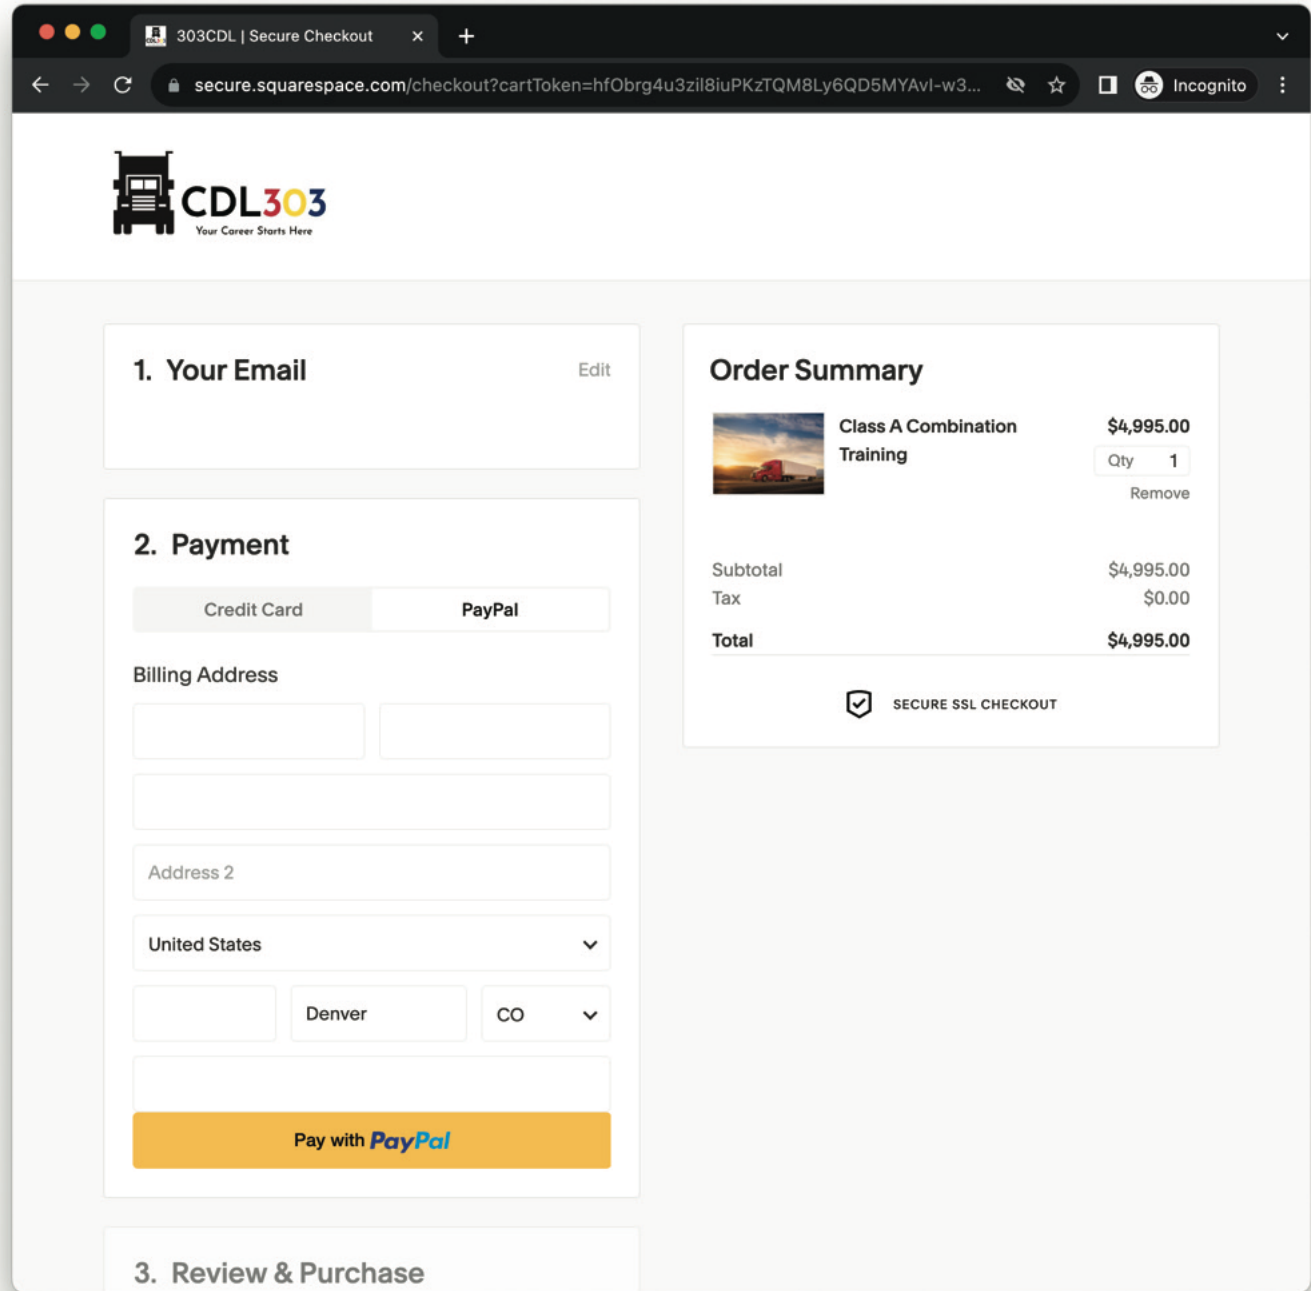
303CDL | Secure Checkout

secure.squarespace.com/checkout?cartToken=hfObrg4u3zil8iuPKzTQM8Ly6QD5MYAvl-w3...

Incognito

CDL303
Your Career Starts Here

1. Your Email
Edit

2. Payment

Credit Card
PayPal

Billing Address

Address 2

United States

Denver
CO

Pay with PayPal

3. Review & Purchase

Order Summary

Class A Combination Training
$4,995.00
Qty 1
Remove

Subtotal $4,995.00
Tax $0.00
Total $4,995.00

SECURE SSL CHECKOUT